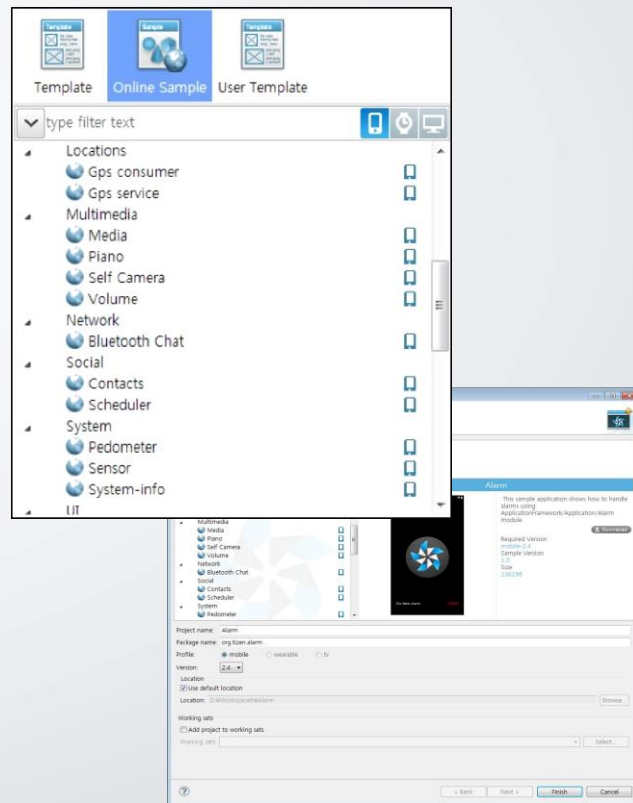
Template Online Sample User Template

type filter text

Locations
Gps consumer
Gps service
Multimedia
Media
Piano
Self Camera
Volume
Network
Bluetooth Chat
Social
Contacts
Scheduler
System
Pedometer
Sensor
System-info
UI

Alarm

This sample application shows how to handle alarms using ApplicationFramework/Application/Alarm module.

Download

Required Version
mobile-2.4
Sample Version
1.0
Size
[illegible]

Multimedia
Media
Piano
Self Camera
Volume
Network
Bluetooth Chat
Social
Contacts
Scheduler
System
Pedometer

Project name: Alarm
Package name: org.tizen.alarm
Profile: mobile wearable tv
Version: 2.4
Location
Use default location
Location: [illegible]
Browse...

Working sets
Add project to working sets
Working sets:
Select...

< Back Next > Finish Cancel